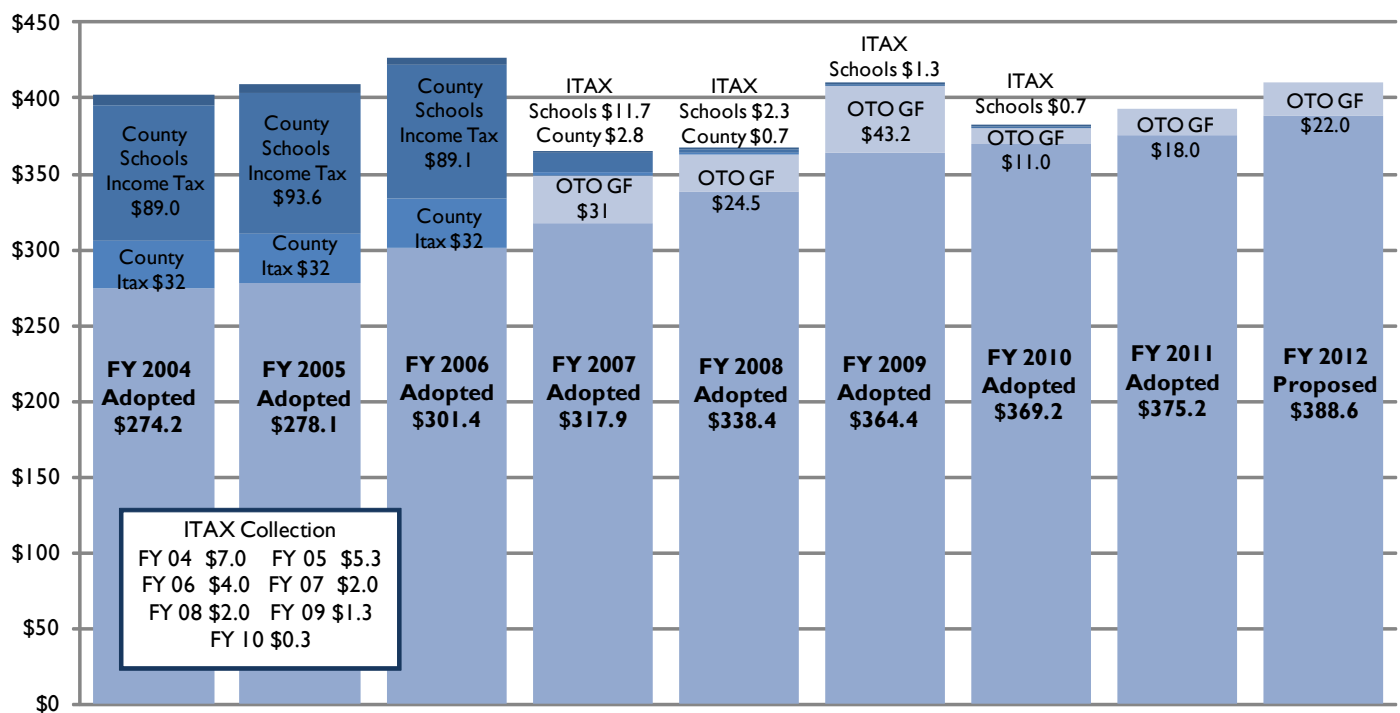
$450
$400
$350
$300
$250
$200
$150
$100
$50
$0

County Schools Income Tax $89.0
County Itax $32
FY 2004 Adopted $274.2

County Schools Income Tax $93.6
County Itax $32
FY 2005 Adopted $278.1

County Schools Income Tax $89.1
County Itax $32
FY 2006 Adopted $301.4

ITAX Schools $11.7 County $2.8
OTO GF $31
FY 2007 Adopted $317.9

ITAX Schools $2.3 County $0.7
OTO GF $24.5
FY 2008 Adopted $338.4

ITAX Schools $1.3
OTO GF $43.2
FY 2009 Adopted $364.4

ITAX Schools $0.7
OTO GF $11.0
FY 2010 Adopted $369.2

OTO GF $18.0
FY 2011 Adopted $375.2

OTO GF $22.0
FY 2012 Proposed $388.6

ITAX Collection
FY 04 $7.0 FY 05 $5.3
FY 06 $4.0 FY 07 $2.0
FY 08 $2.0 FY 09 $1.3
FY 10 $0.3